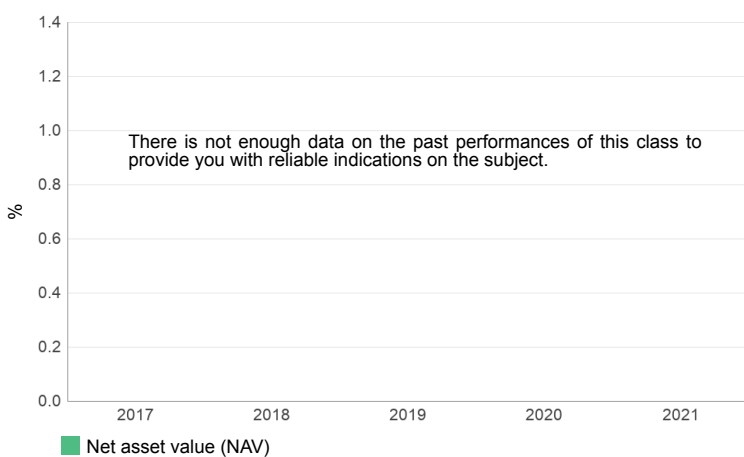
1.4
1.2
1.0
0.8
0.6
0.4
0.2
0.0
%

There is not enough data on the past performances of this class to provide you with reliable indications on the subject.

2017 2018 2019 2020 2021

Net asset value (NAV)